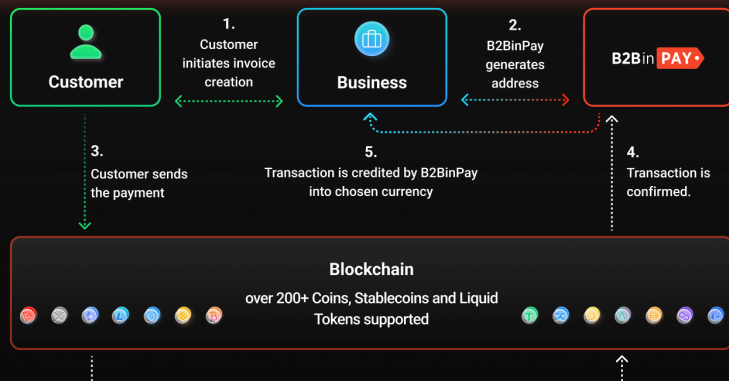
Customer

1.
Customer initiates invoice creation

Business

2.
B2BinPay generates address

B2BinPAY

3.
Customer sends the payment

5.
Transaction is credited by B2BinPay into chosen currency

4.
Transaction is confirmed.

Blockchain

over 200+ Coins, Stablecoins and Liquid Tokens supported